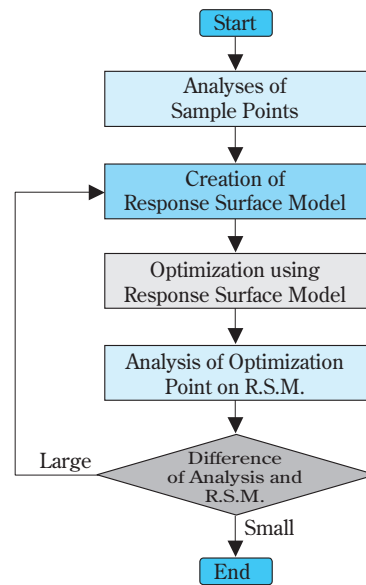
Start

Analyses of Sample Points

Creation of Response Surface Model

Optimization using Response Surface Model

Analysis of Optimization Point on R.S.M.

Large

Difference of Analysis and R.S.M.

Small

End